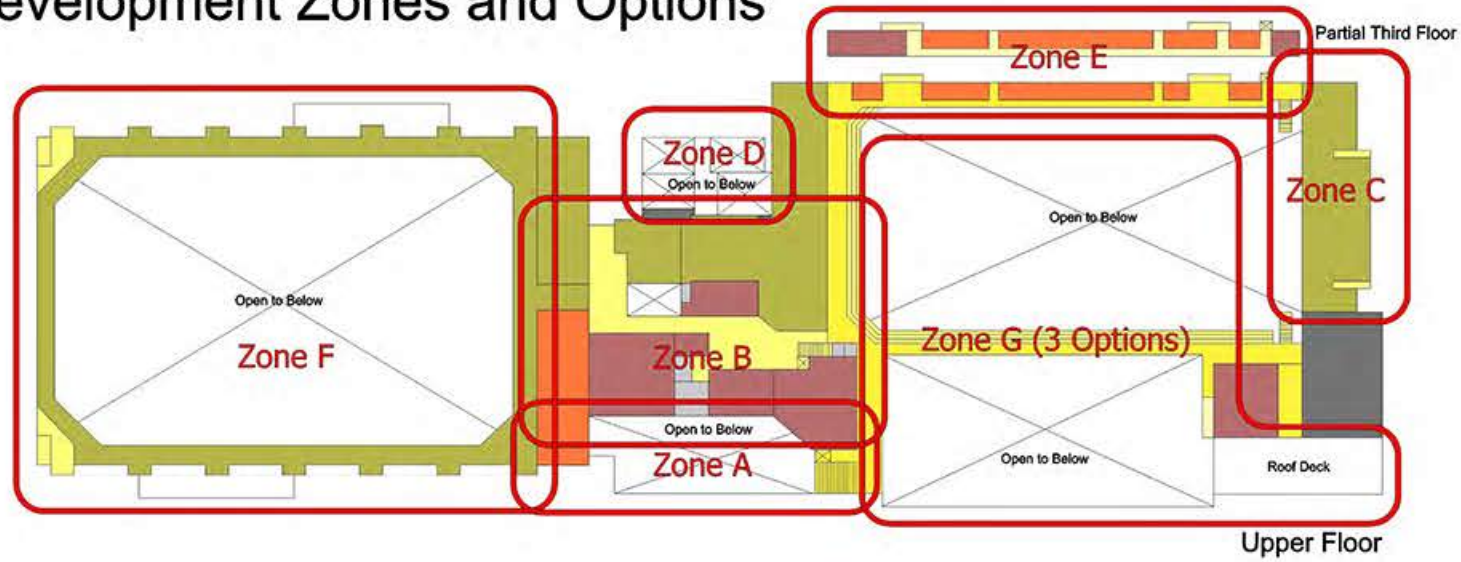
evelopment Zones and Options

Partial Third Floor

Zone E

Zone D
Open to Below

Zone C

Open to Below

Open to Below

Zone F

Zone B

Zone G (3 Options)

Open to Below

Zone A

Open to Below

Roof Deck

Upper Floor